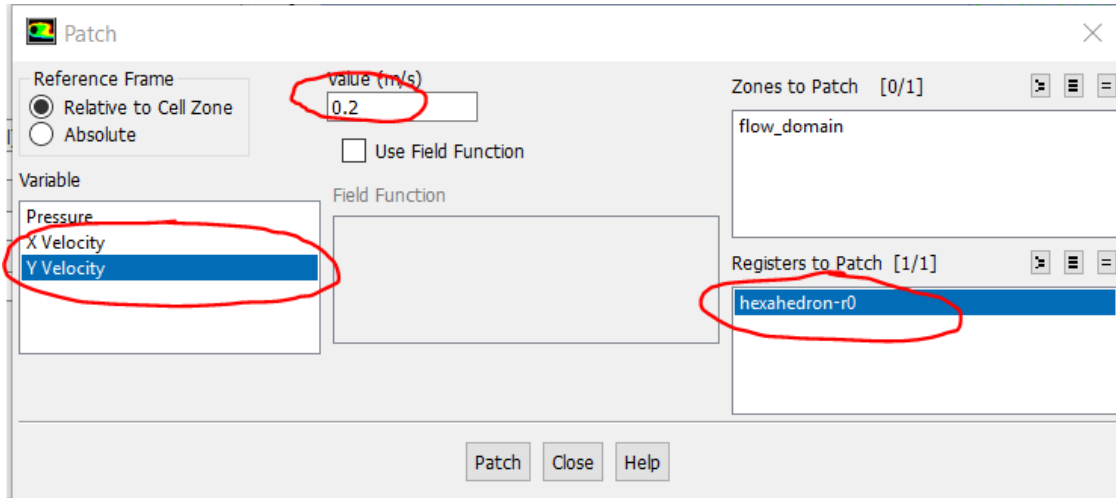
Patch

Reference Frame
Relative to Cell Zone
Absolute

Value (m/s)
0.2

Use Field Function

Field Function

Variable
Pressure
X Velocity
Y Velocity

Zones to Patch [0/1]
flow_domain

Registers to Patch [1/1]
hexahedron-r0

Patch Close Help